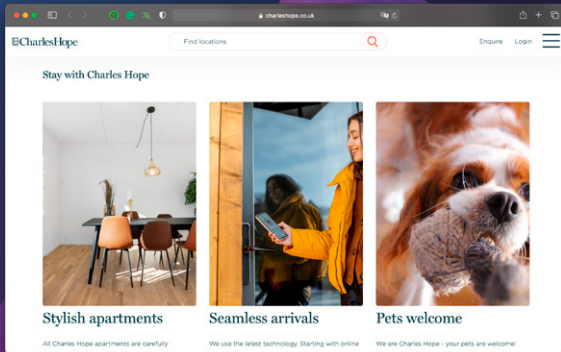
charleshope.co.uk

CharlesHope
Find locations
Enquire Login

Stay with Charles Hope

Stylish apartments
All Charles Hope apartments are carefully

Seamless arrivals
We use the latest technology. Starting with online

Pets welcome
We are Charles Hope - your pets are welcome!